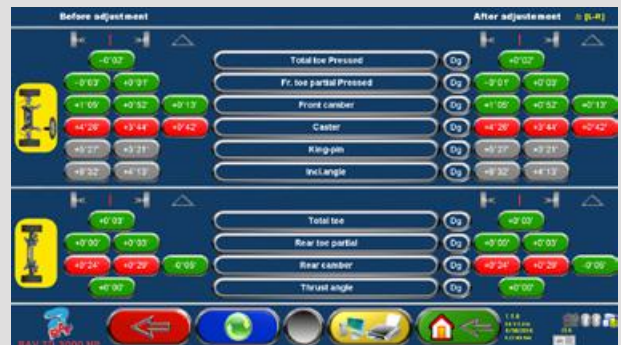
Before adjustment

After adjustment

Δ (L-R)

-0°02'

Total toe Pressed

Dg

+0°02'

-0°03'

+0°01'

Fr. toe partial Pressed

Dg

-0°01'

+0°03'

+1°05'

+0°52'

+0°13'

Front camber

Dg

+1°05'

+0°52'

+0°13'

+4°26'

+3°44'

+0°42'

Caster

Dg

+4°26'

+3°44'

+0°42'

+5°27'

+5°21'

King-pin

Dg

+5°27'

+5°21'

+6°32'

+6°13'

Incl.angle

Dg

+6°32'

+6°13'

+0°03'

Total toe

Dg

+0°03'

+0°00'

+0°03'

Rear toe partial

Dg

+0°00'

+0°03'

+0°24'

+0°29'

0°05'

Rear camber

Dg

+0°24'

+0°29'

-0°05'

+0°00'

Thrust angle

Dg

+0°00'

RAV TD 3000 HP

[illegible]